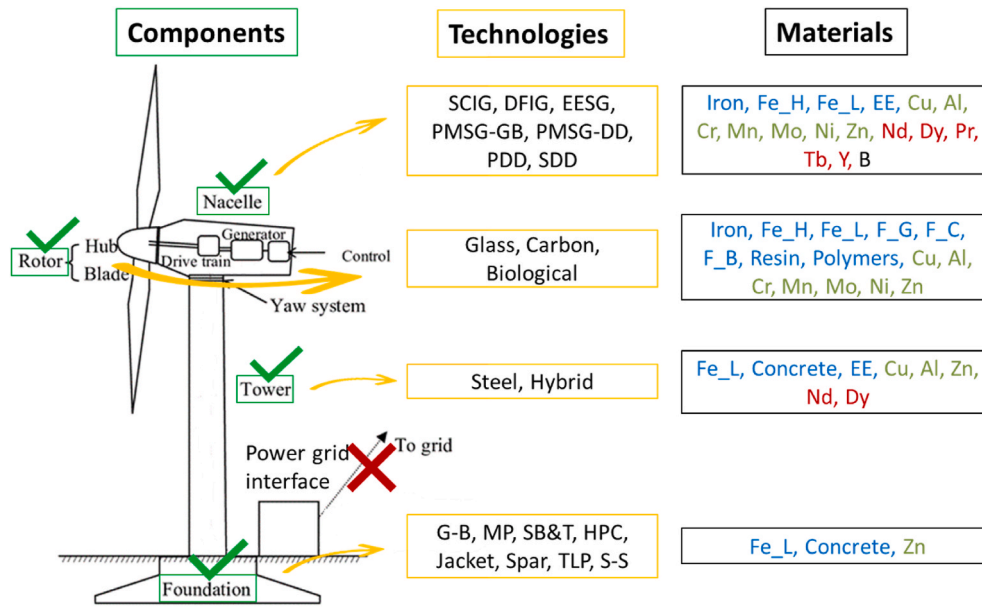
Components

Technologies

Materials

Nacelle

Rotor

Hub

Blade

Generator

Drive train

Control

Yaw system

Tower

Power grid interface

To grid

Foundation

SCIG, DFIG, EESG, PMSG-GB, PMSG-DD, PDD, SDD

Glass, Carbon, Biological

Steel, Hybrid

G-B, MP, SB&T, HPC, Jacket, Spar, TLP, S-S

Iron, Fe_H, Fe_L, EE, Cu, Al, Cr, Mn, Mo, Ni, Zn, Nd, Dy, Pr, Tb, Y, B

Iron, Fe_H, Fe_L, F_G, F_C, F_B, Resin, Polymers, Cu, Al, Cr, Mn, Mo, Ni, Zn

Fe_L, Concrete, EE, Cu, Al, Zn, Nd, Dy

Fe_L, Concrete, Zn